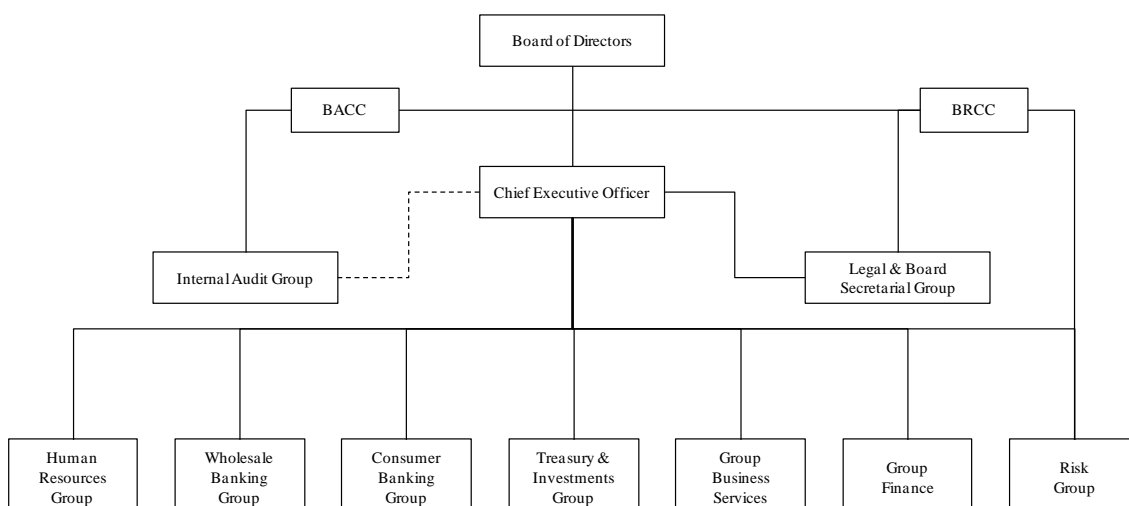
Board of Directors

BACC

BRCC

Chief Executive Officer

Internal Audit Group

Legal & Board Secretarial Group

Human Resources Group

Wholesale Banking Group

Consumer Banking Group

Treasury & Investments Group

Group Business Services

Group Finance

Risk Group